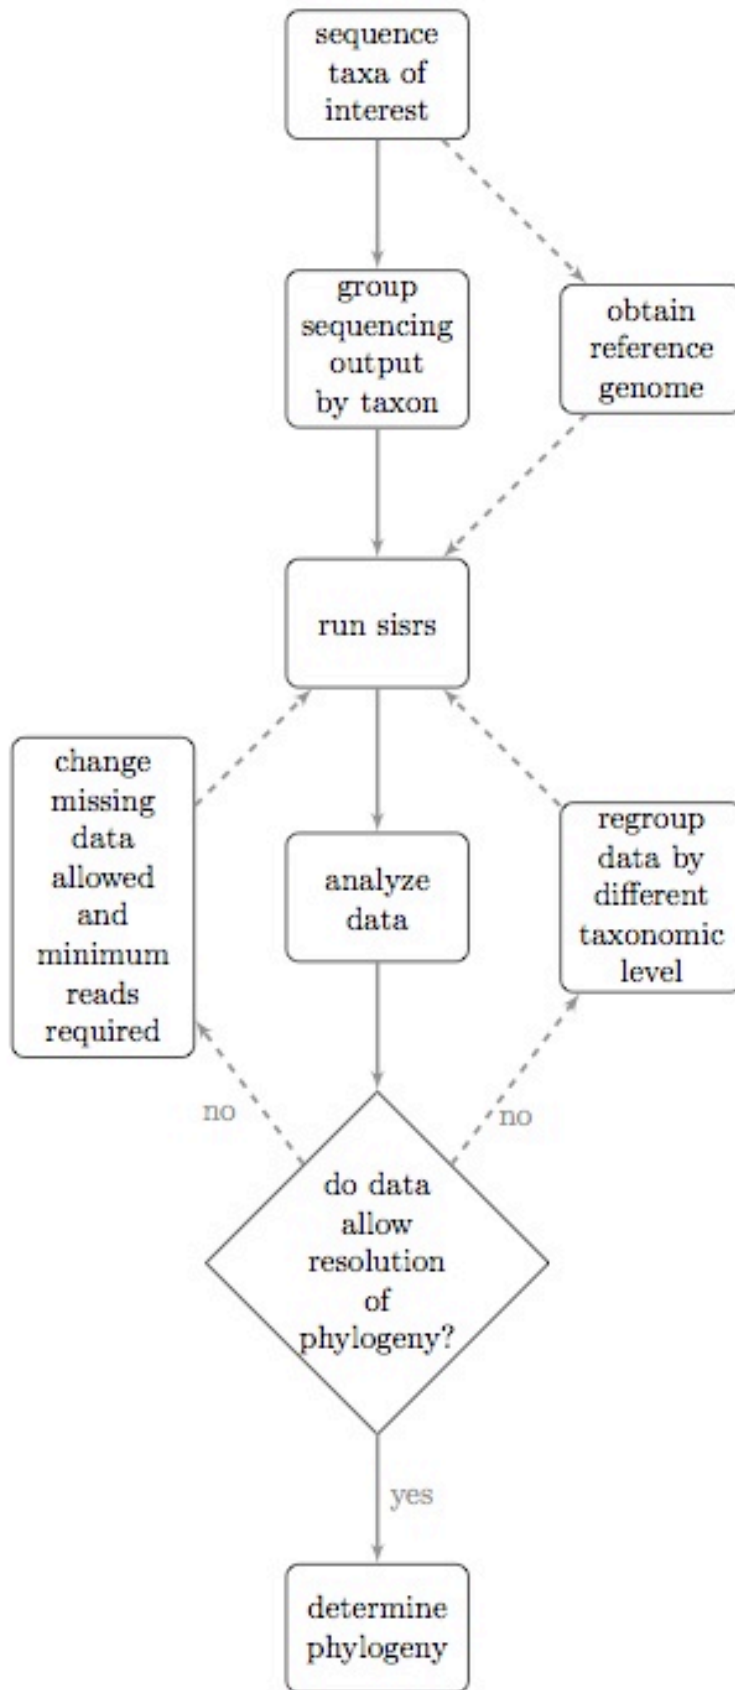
sequence taxa of interest

group sequencing output by taxon

obtain reference genome

run sisrs

change missing data allowed and minimum reads required

analyze data

regroup data by different taxonomic level

no

no

do data allow resolution of phylogeny?

yes

determine phylogeny